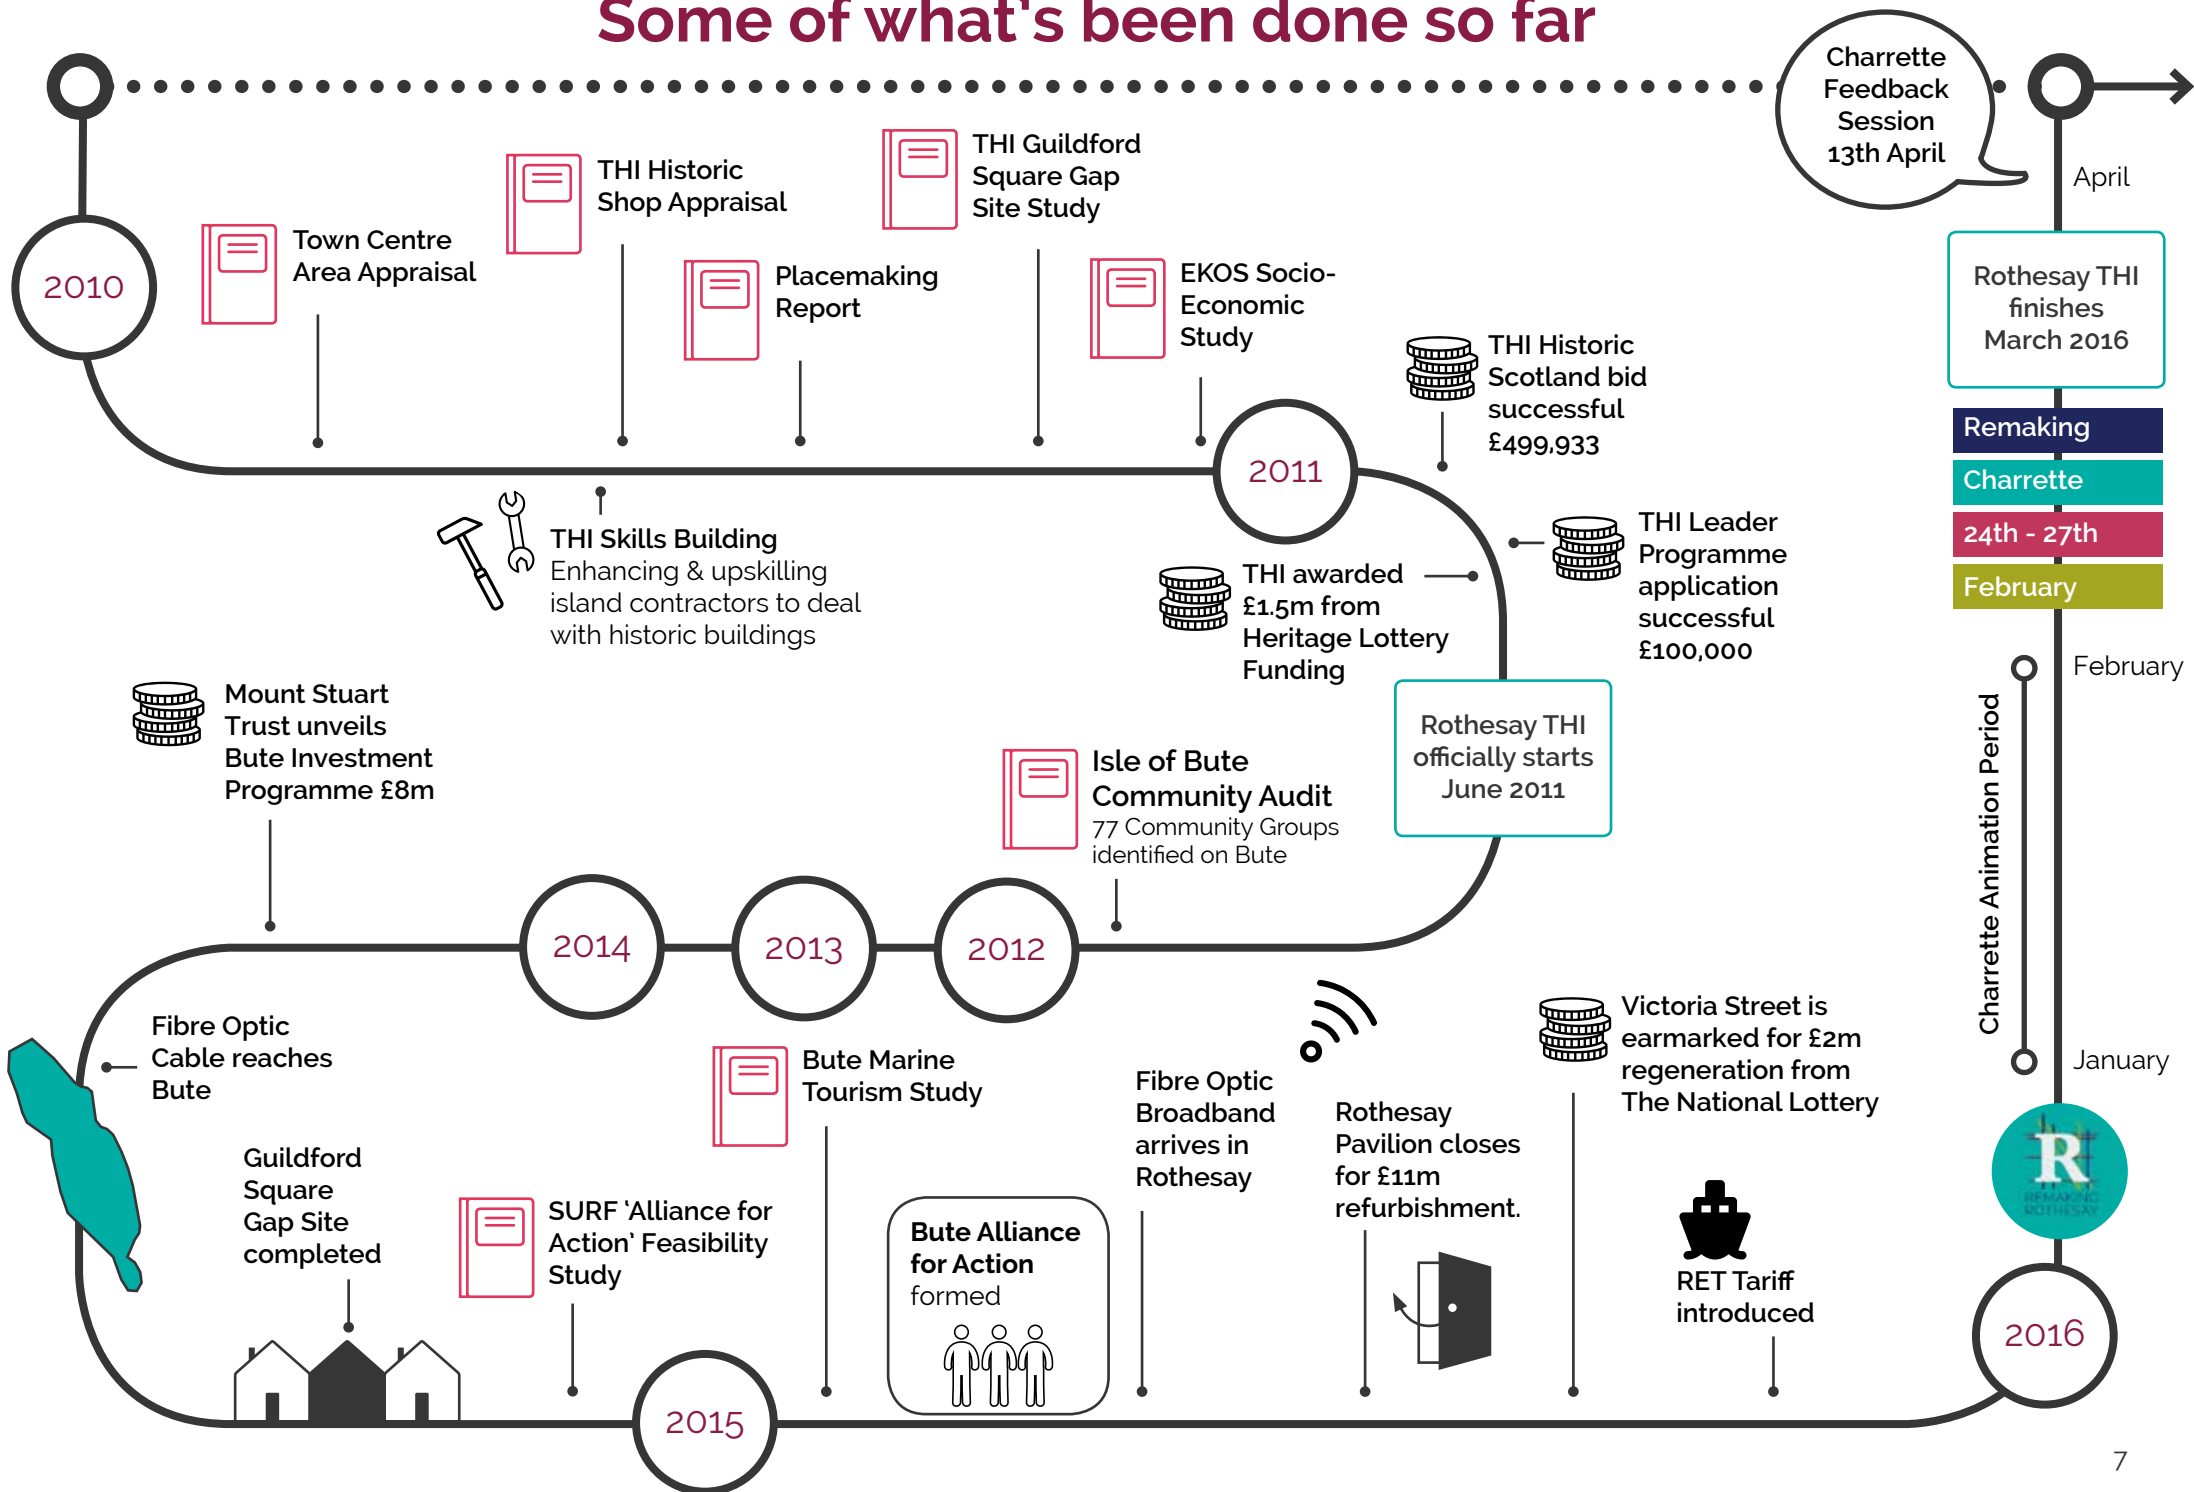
Some of what's been done so far

Charrette Feedback Session 13th April

April

2010

Town Centre Area Appraisal

THI Historic Shop Appraisal

Placemaking Report

THI Guildford Square Gap Site Study

EKOS Socio-Economic Study

THI Historic Scotland bid successful £499,933

2011

Rothesay THI finishes March 2016

Remaking

Charrette

24th - 27th

February

THI Skills Building
Enhancing & upskilling island contractors to deal with historic buildings

THI awarded £1.5m from Heritage Lottery Funding

THI Leader Programme application successful £100,000

February

Rothesay THI officially starts June 2011

Mount Stuart Trust unveils Bute Investment Programme £8m

Isle of Bute Community Audit
77 Community Groups identified on Bute

Charrette Animation Period

2014

2013

2012

Fibre Optic Cable reaches Bute

Bute Marine Tourism Study

Fibre Optic Broadband arrives in Rothesay

Rothesay Pavilion closes for £11m refurbishment.

Victoria Street is earmarked for £2m regeneration from The National Lottery

January

Guildford Square Gap Site completed

SURF 'Alliance for Action' Feasibility Study

Bute Alliance for Action formed

RET Tariff introduced

2015

2016

7